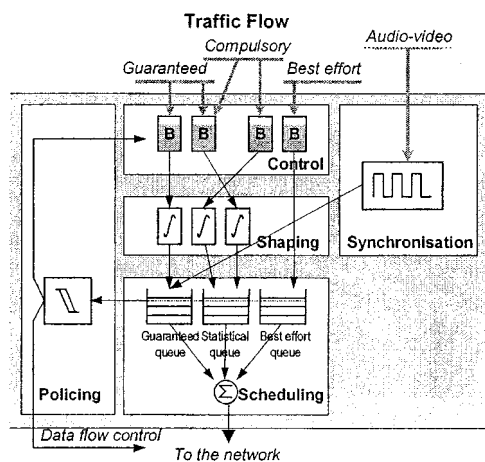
Traffic Flow

Compulsory

Guaranteed

Best effort

Audio-video

B

B

B

B

Control

$\int$

$\int$

$\int$

Shaping

Synchronisation

Guaranteed queue

Statistical queue

Best effort queue

$\Sigma$

Policing

Scheduling

Data flow control

To the network